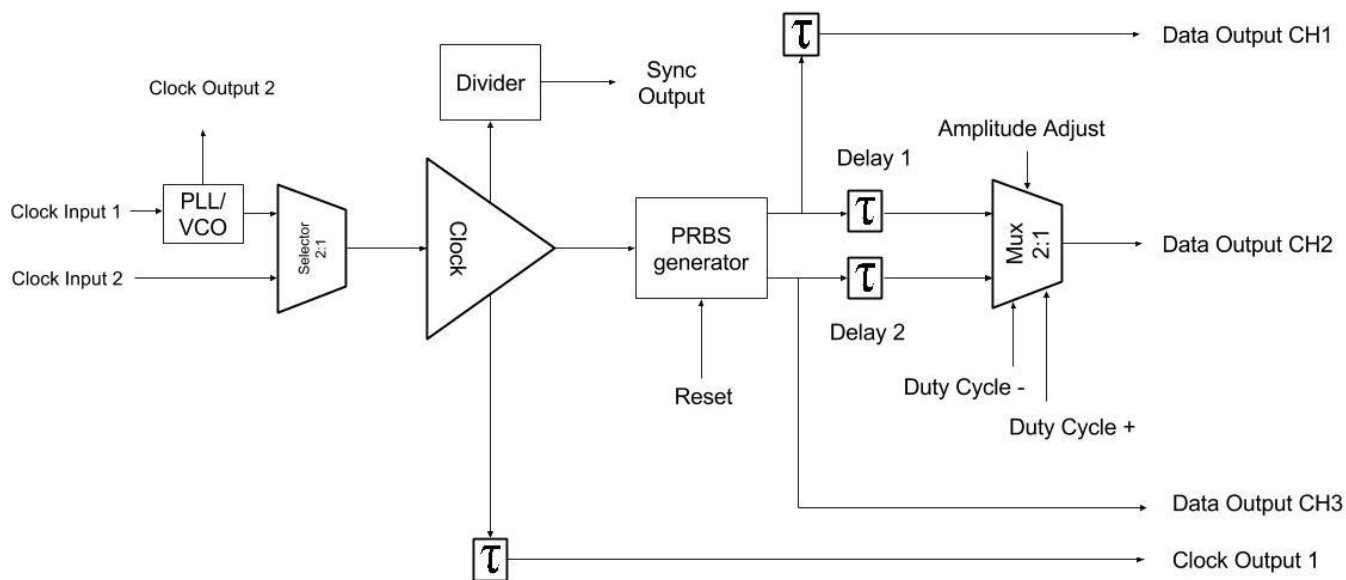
Data Output CH1

Divider

Sync Output

Clock Output 2

Amplitude Adjust

Delay 1

Clock Input 1

PLL/ VCO

Selector 2:1

Clock

PRBS generator

$\tau$

$\tau$

$\tau$

$\tau$

Mux 2:1

Data Output CH2

Clock Input 2

Delay 2

Reset

Duty Cycle -

Duty Cycle +

Data Output CH3

Clock Output 1